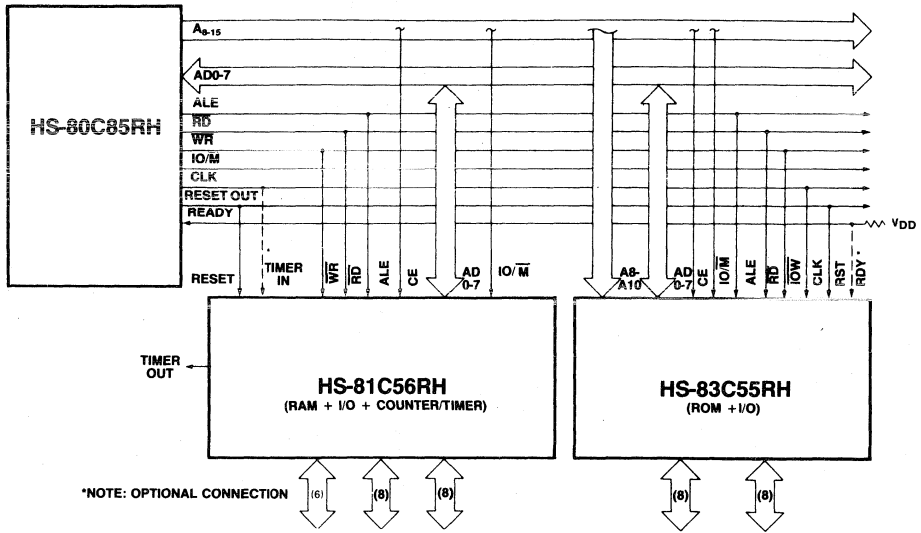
HS-80C85RH

$A_{8-15}$

AD0-7

ALE

$\overline{RD}$

$\overline{WR}$

IO/$\overline{M}$

CLK

RESET OUT

READY

$V_{DD}$

RESET

TIMER IN

$\overline{WR}$

$\overline{RD}$

ALE

CE

AD 0-7

IO/$\overline{M}$

A8-A10

AD 0-7

$\overline{CE}$

IO/$\overline{M}$

ALE

$\overline{RD}$

$\overline{IOW}$

CLK

RST

RDY *

TIMER OUT

HS-81C56RH

(RAM + I/O + COUNTER/TIMER)

HS-83C55RH

(ROM +I/O)

*NOTE: OPTIONAL CONNECTION

(6)

(8)

(8)

(8)

(8)